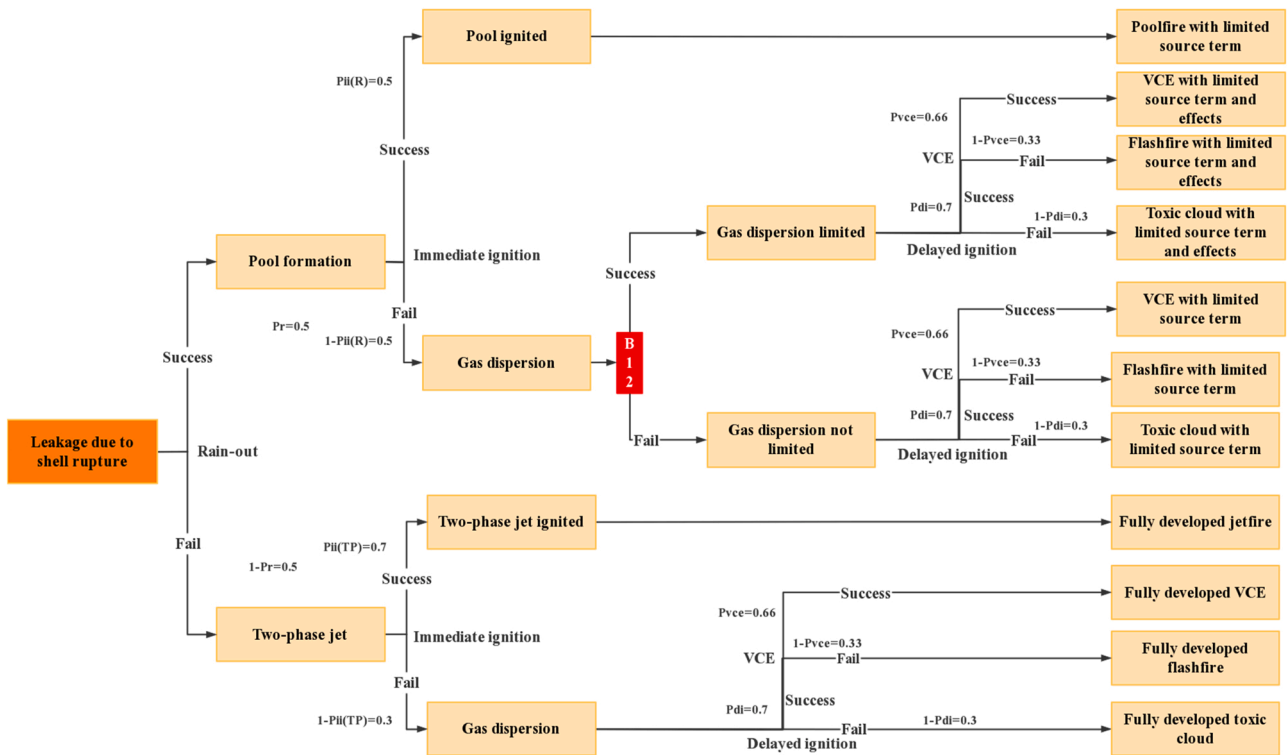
Leakage due to shell rupture

Rain-out

Success

Pr=0.5

Pool formation

Immediate ignition

Pii(R)=0.5

Success

Pool ignited

Poolfire with limited source term

Fail

1-Pii(R)=0.5

Gas dispersion

B
1
2

Success

Gas dispersion limited

Delayed ignition

Pdi=0.7

Success

VCE

Pvce=0.66

Success

VCE with limited source term and effects

1-Pvce=0.33

Fail

Flashfire with limited source term and effects

1-Pdi=0.3

Fail

Toxic cloud with limited source term and effects

Fail

Gas dispersion not limited

Delayed ignition

Pdi=0.7

Success

VCE

Pvce=0.66

Success

VCE with limited source term

1-Pvce=0.33

Fail

Flashfire with limited source term

1-Pdi=0.3

Fail

Toxic cloud with limited source term

Fail

1-Pr=0.5

Two-phase jet

Immediate ignition

Pii(TP)=0.7

Success

Two-phase jet ignited

Fully developed jetfire

Fail

1-Pii(TP)=0.3

Gas dispersion

Delayed ignition

Pdi=0.7

Success

VCE

Pvce=0.66

Success

Fully developed VCE

1-Pvce=0.33

Fail

Fully developed flashfire

Fail

1-Pdi=0.3

Fully developed toxic cloud